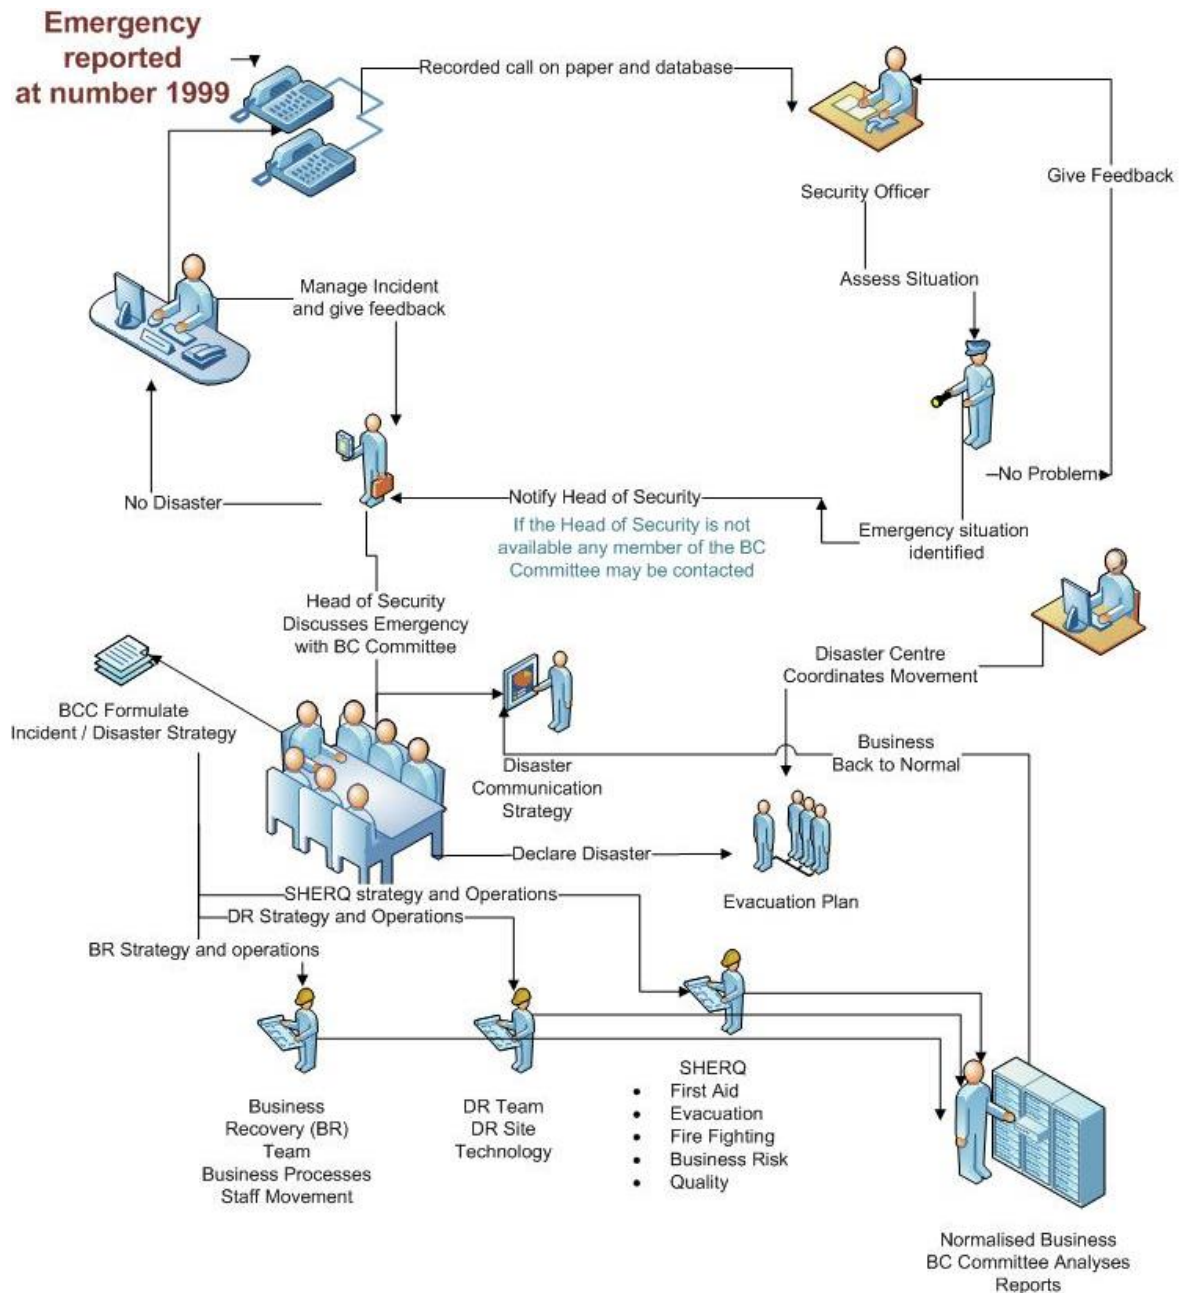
Emergency reported at number 1999

Recorded call on paper and database

Security Officer

Give Feedback

Assess Situation

Manage Incident and give feedback

No Problem

No Disaster

Notify Head of Security

If the Head of Security is not available any member of the BC Committee may be contacted

Emergency situation identified

Head of Security Discusses Emergency with BC Committee

Disaster Centre Coordinates Movement

BCC Formulate Incident / Disaster Strategy

Business Back to Normal

Disaster Communication Strategy

Declare Disaster

Evacuation Plan

SHERQ strategy and Operations

DR Strategy and Operations

BR Strategy and operations

Business Recovery (BR) Team Business Processes Staff Movement

DR Team DR Site Technology

SHERQ
- First Aid
- Evacuation
- Fire Fighting
- Business Risk
- Quality

Normalised Business BC Committee Analyses Reports